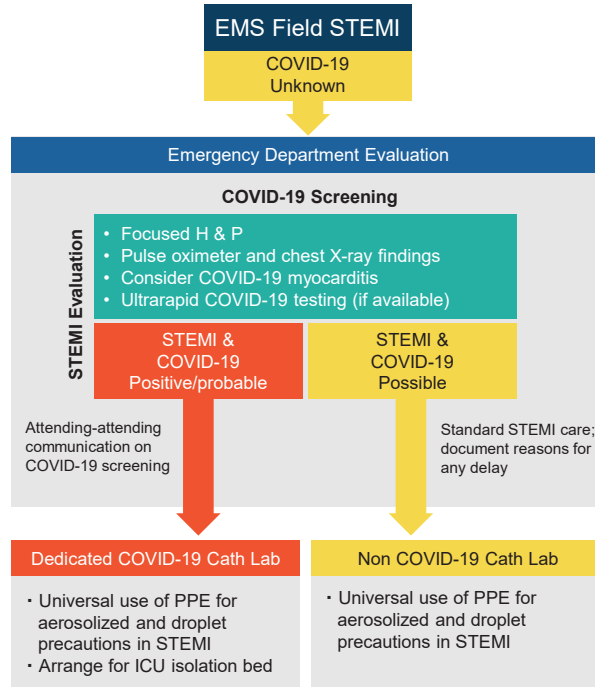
EMS Field STEMI

COVID-19
Unknown

Emergency Department Evaluation

COVID-19 Screening

STEMI Evaluation

• Focused H & P
• Pulse oximeter and chest X-ray findings
• Consider COVID-19 myocarditis
• Ultrarapid COVID-19 testing (if available)

STEMI &
COVID-19
Positive/probable

STEMI &
COVID-19
Possible

Attending-attending communication on COVID-19 screening

Standard STEMI care; document reasons for any delay

Dedicated COVID-19 Cath Lab

• Universal use of PPE for aerosolized and droplet precautions in STEMI
• Arrange for ICU isolation bed

Non COVID-19 Cath Lab

• Universal use of PPE for aerosolized and droplet precautions in STEMI